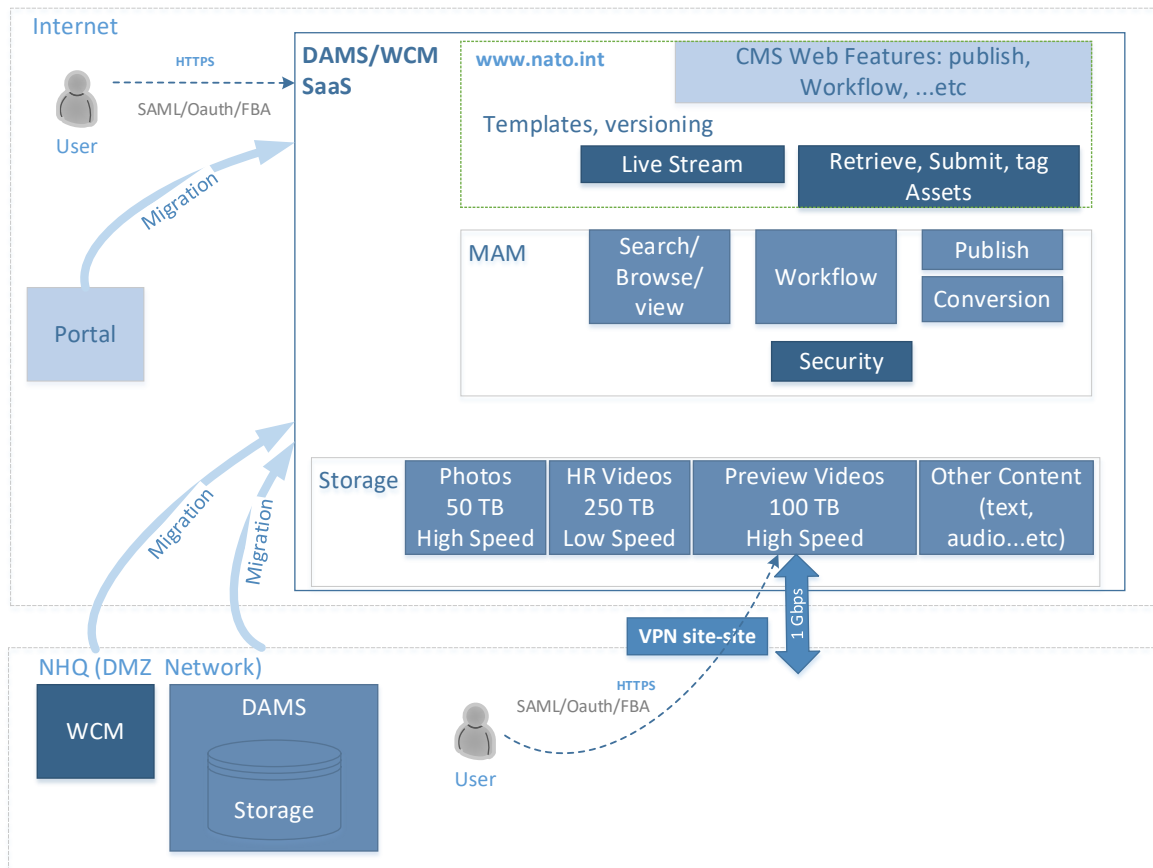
Internet

HTTPS

SAML/Oauth/FBA

User

Migration

Portal

DAMS/WCM SaaS

www.nato.int

CMS Web Features: publish, Workflow, ...etc

Templates, versioning

Live Stream

Retrieve, Submit, tag Assets

MAM

Search/ Browse/ view

Workflow

Publish

Conversion

Security

Storage

Photos 50 TB High Speed

HR Videos 250 TB Low Speed

Preview Videos 100 TB High Speed

Other Content (text, audio...etc)

Migration

Migration

1 Gbps

VPN site-site

NHQ (DMZ Network)

WCM

DAMS

Storage

HTTPS

SAML/Oauth/FBA

User